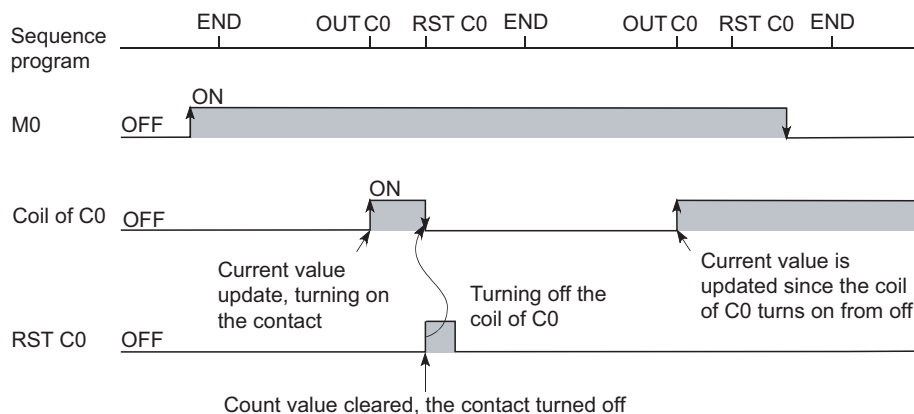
Sequence program

END

OUT C0

RST C0

END

OUT C0

RST C0

END

M0

ON

OFF

Coil of C0

ON

OFF

Current value update, turning on the contact

Turning off the coil of C0

Current value is updated since the coil of C0 turns on from off

RST C0

OFF

Count value cleared, the contact turned off